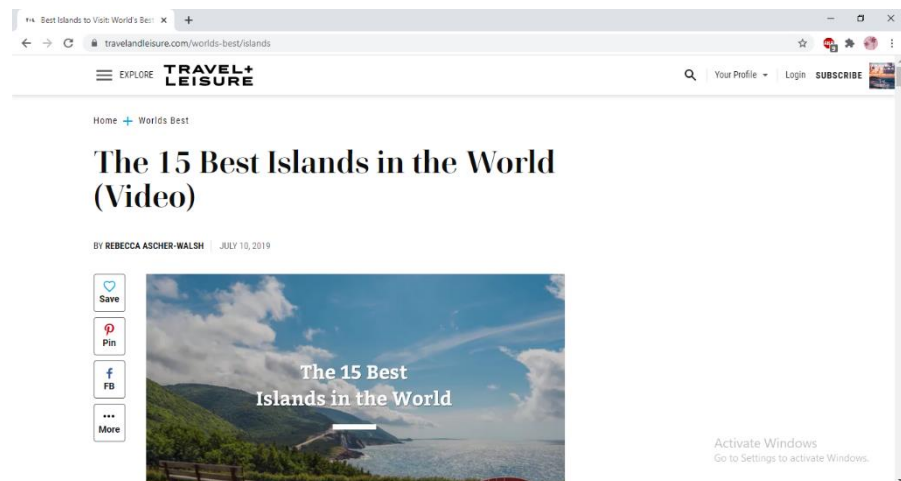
Best Islands to Visit World's Best ×

travelandleisure.com/worlds-best/islands

EXPLORE TRAVEL+ LEISURE

Your Profile Login SUBSCRIBE

Home + Worlds Best

The 15 Best Islands in the World (Video)

BY REBECCA ASCHER-WALSH | JULY 10, 2019

Save

Pin

FB

More

The 15 Best Islands in the World

Activate Windows
Go to Settings to activate Windows.